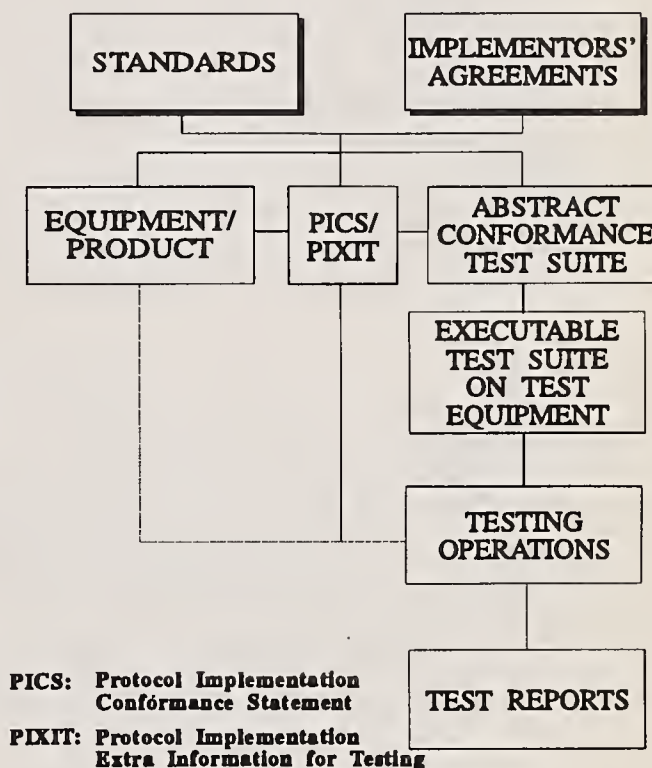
STANDARDS

IMPLEMENTORS' AGREEMENTS

EQUIPMENT/ PRODUCT

PICS/ PIXIT

ABSTRACT CONFORMANCE TEST SUITE

EXECUTABLE TEST SUITE ON TEST EQUIPMENT

TESTING OPERATIONS

TEST REPORTS

PICS: Protocol Implementation Confórmance Statement

PIXIT: Protocol Implementation Extra Information for Testing